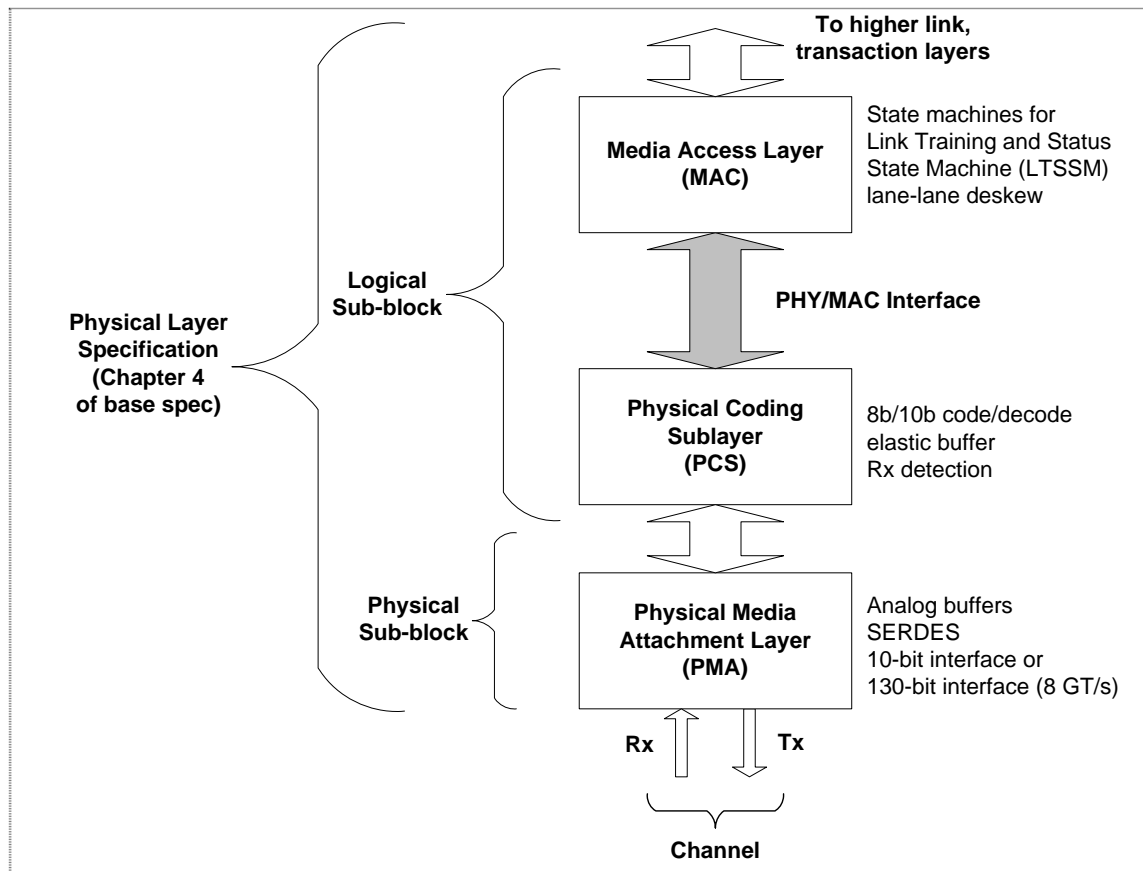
To higher link, transaction layers

Media Access Layer (MAC)

State machines for Link Training and Status State Machine (LTSSM) lane-lane deskew

Logical Sub-block

PHY/MAC Interface

Physical Layer Specification (Chapter 4 of base spec)

Physical Coding Sublayer (PCS)

8b/10b code/decode
elastic buffer
Rx detection

Physical Sub-block

Physical Media Attachment Layer (PMA)

Analog buffers
SERDES
10-bit interface or
130-bit interface (8 GT/s)

Rx

Tx

Channel